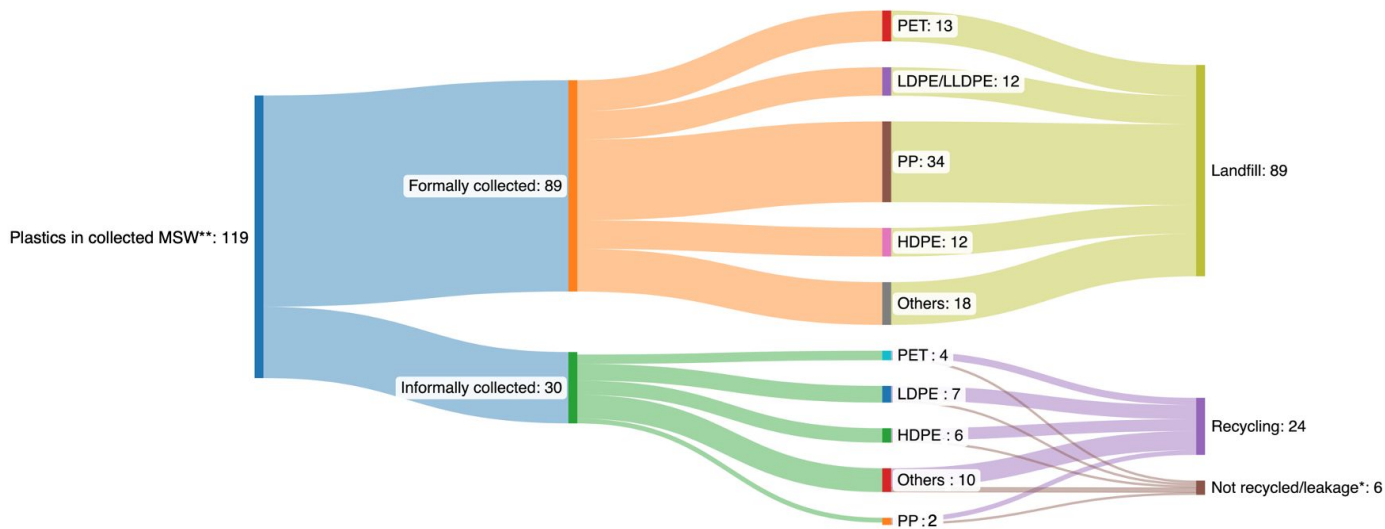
Plastics in collected MSW**: 119

Formally collected: 89

Informally collected: 30

PET: 13

LDPE/LLDPE: 12

PP: 34

HDPE: 12

Others: 18

PET : 4

LDPE : 7

HDPE : 6

Others : 10

PP : 2

Landfill: 89

Recycling: 24

Not recycled/leakage*: 6